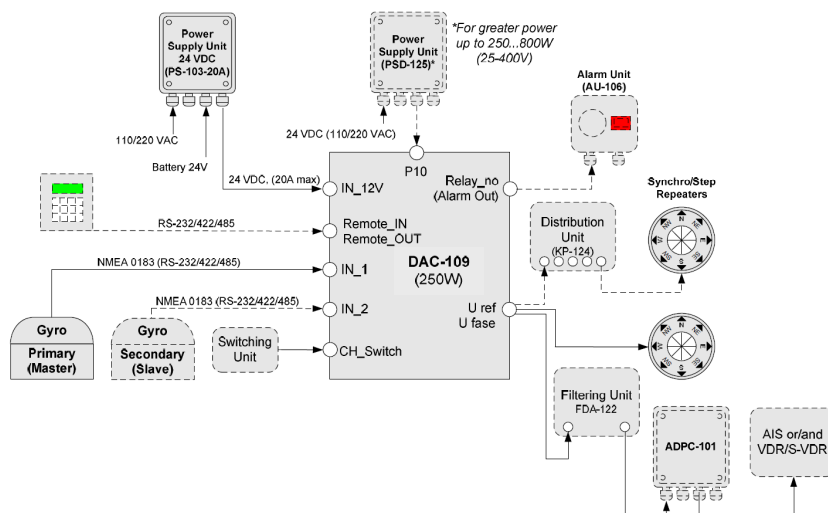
Power Supply Unit 24 VDC (PS-103-20A)

110/220 VAC

Battery 24V

Power Supply Unit (PSD-125)*

*For greater power up to 250...800W (25-400V)

24 VDC (110/220 VAC)

Alarm Unit (AU-106)

Synchro/Step Repeaters

24 VDC, (20A max)

P10

IN_12V

Relay_no (Alarm Out)

RS-232/422/485

Remote_IN Remote_OUT

Distribution Unit (KP-124)

NMEA 0183 (RS-232/422/485)

IN_1

DAC-109 (250W)

NMEA 0183 (RS-232/422/485)

IN_2

U ref U fase

Gyro Primary (Master)

Gyro Secondary (Slave)

Switching Unit

CH_Switch

Filtering Unit FDA-122

ADPC-101

AIS or/and VDR/S-VDR